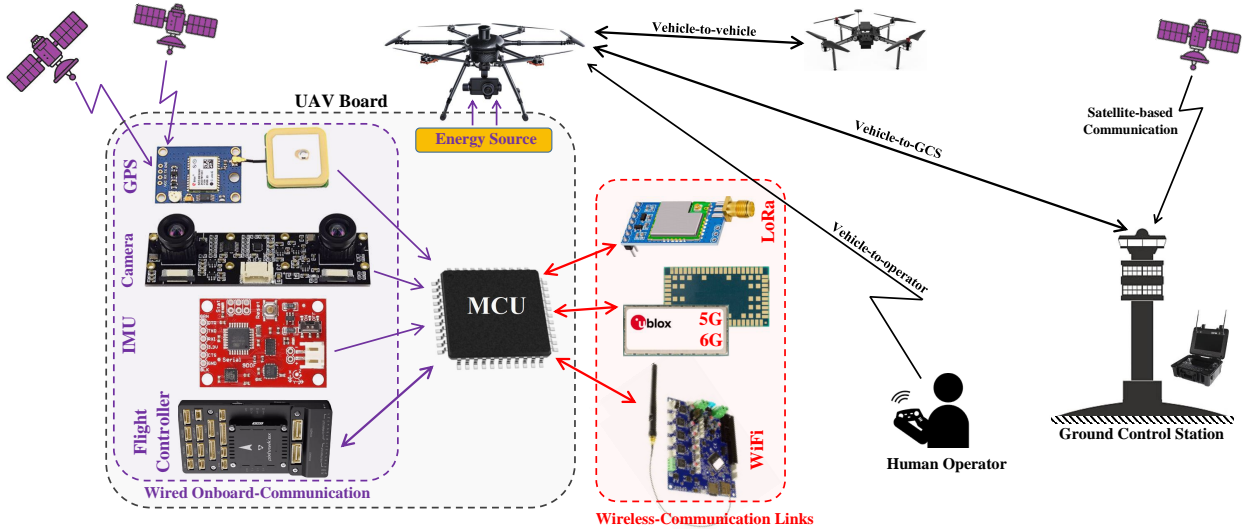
Vehicle-to-vehicle

UAV Board

Energy Source

Satellite-based Communication

Vehicle-to-GCS

Vehicle-to-operator

GPS

Camera

IMU

Flight Controller

Wired Onboard-Communication

MCU

LoRa

u blox

5G
6G

WiFi

Wireless-Communication Links

Human Operator

Ground Control Station